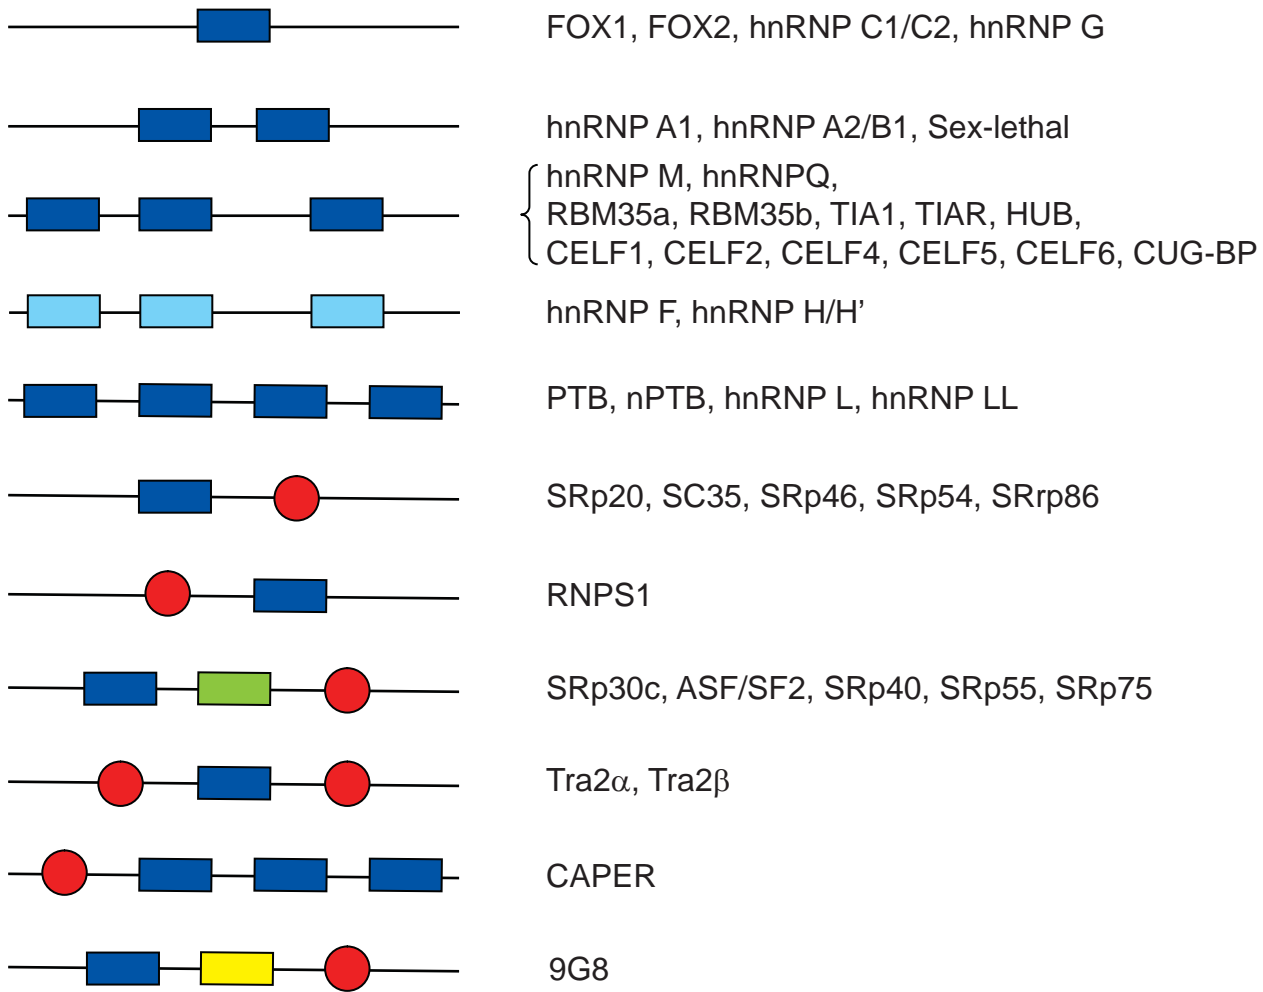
FOX1, FOX2, hnRNP C1/C2, hnRNP G

hnRNP A1, hnRNP A2/B1, Sex-lethal

hnRNP M, hnRNPQ,
RBM35a, RBM35b, TIA1, TIAR, HUB,
CELF1, CELF2, CELF4, CELF5, CELF6, CUG-BP

hnRNP F, hnRNP H/H’

PTB, nPTB, hnRNP L, hnRNP LL

SRp20, SC35, SRp46, SRp54, SRrp86

RNPS1

SRp30c, ASF/SF2, SRp40, SRp55, SRp75

Tra2$\alpha$, Tra2$\beta$

CAPER

9G8